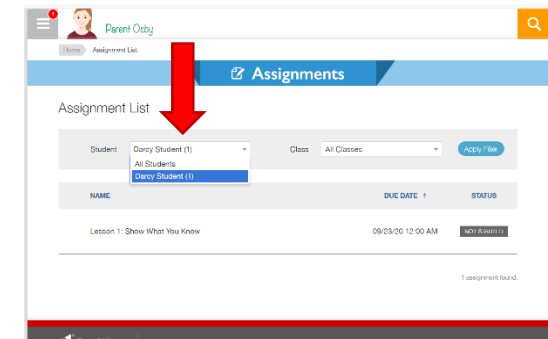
1

Parent Ocby

Home Assignment List

Assignments

Assignment List

Student Darcy Student (1)

All Students

Darcy Student (1)

Class All Classes

Apply Filter

NAME

DUE DATE ↑

STATUS

Lesson 1: Show What You Know

09/23/20 12:00 AM

NOT STARTED

1 assignment found.